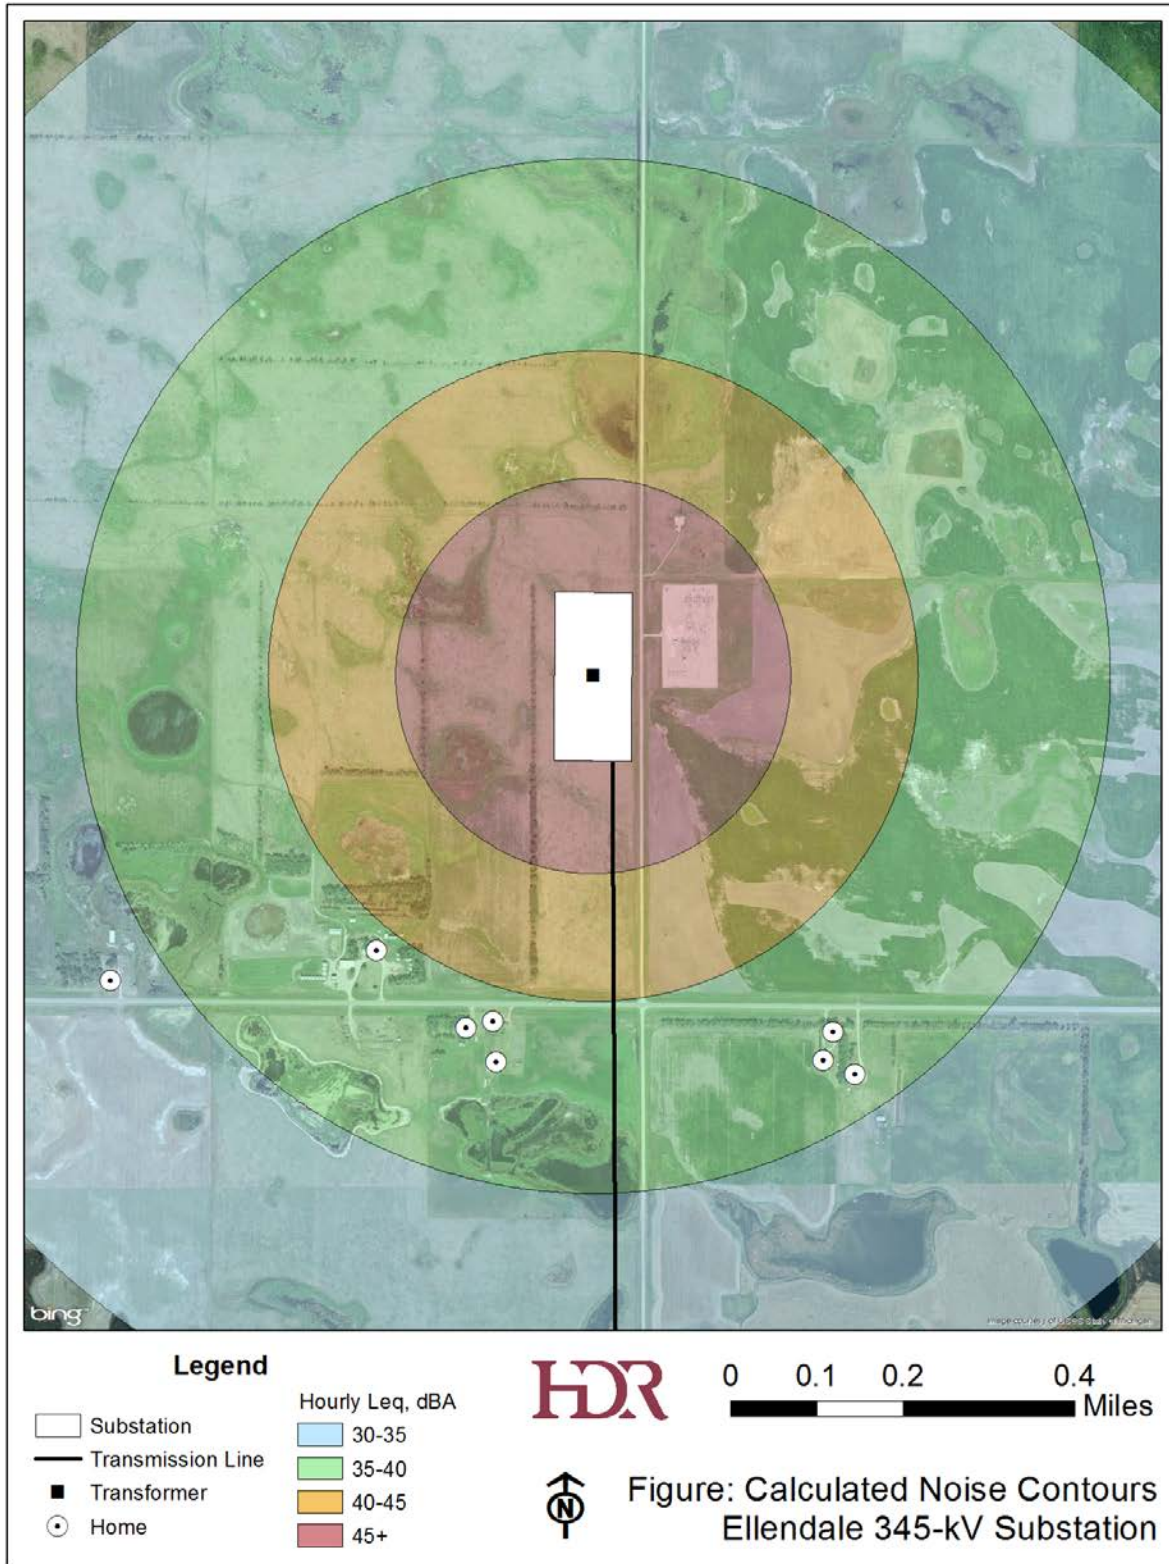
bing

Image courtesy of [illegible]

Legend

Substation
Transmission Line
Transformer
Home

Hourly Leq, dBA
30-35
35-40
40-45
45+

HDR

0 0.1 0.2 0.4 Miles

N

Figure: Calculated Noise Contours
Ellendale 345-kV Substation